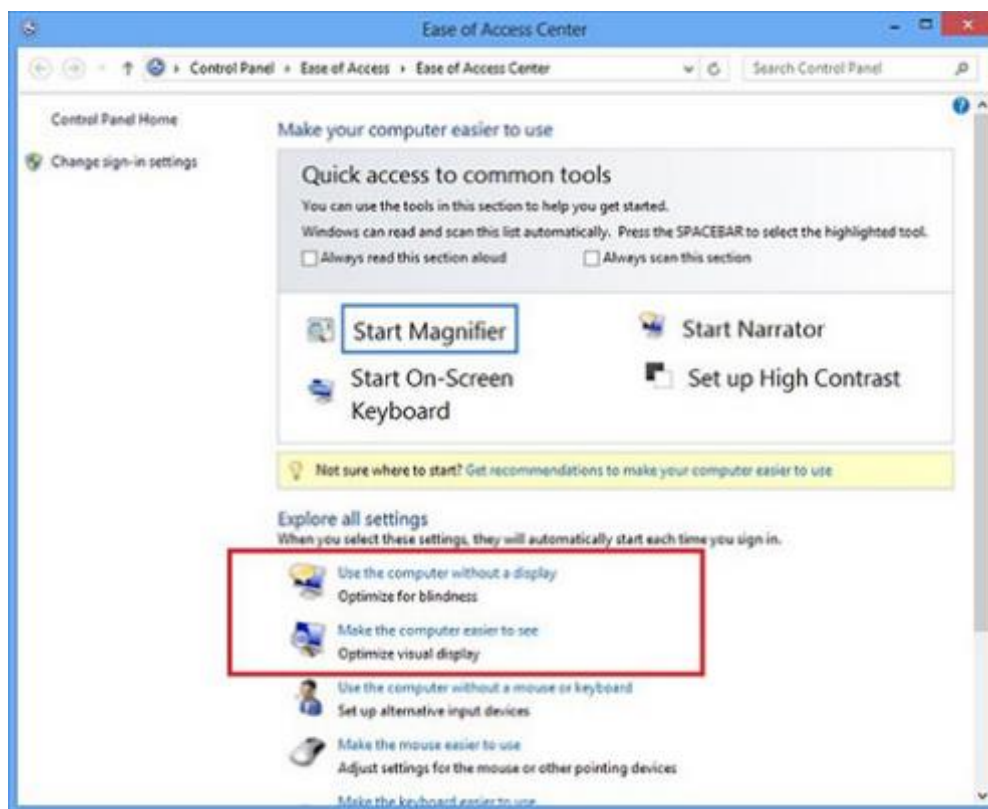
Ease of Access Center

Control Panel › Ease of Access › Ease of Access Center

Search Control Panel

Control Panel Home

Change sign-in settings

Make your computer easier to use

Quick access to common tools

You can use the tools in this section to help you get started.

Windows can read and scan this list automatically. Press the SPACEBAR to select the highlighted tool.

Always read this section aloud

Always scan this section

Start Magnifier

Start Narrator

Start On-Screen Keyboard

Set up High Contrast

Not sure where to start? Get recommendations to make your computer easier to use

Explore all settings

When you select these settings, they will automatically start each time you sign in.

Use the computer without a display

Optimize for blindness

Make the computer easier to see

Optimize visual display

Use the computer without a mouse or keyboard

Set up alternative input devices

Make the mouse easier to use

Adjust settings for the mouse or other pointing devices

Make the keyboard easier to use